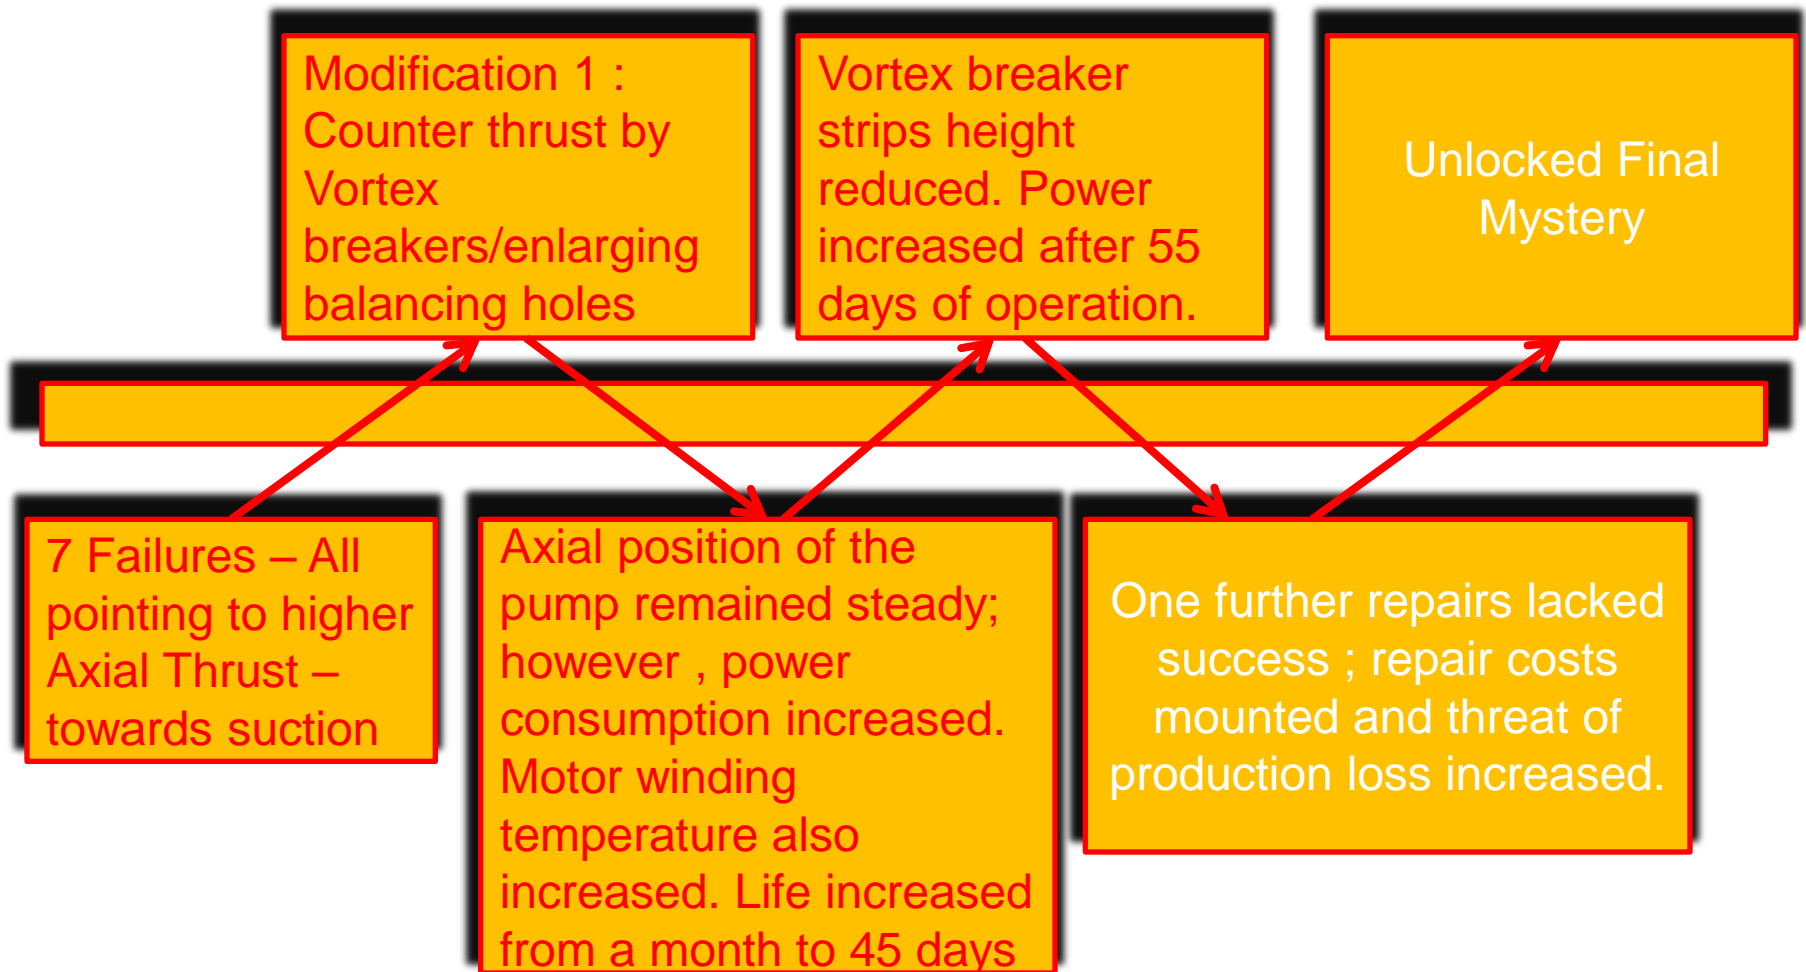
Modification 1 : Counter thrust by Vortex breakers/enlarging balancing holes

Vortex breaker strips height reduced. Power increased after 55 days of operation.

Unlocked Final Mystery

7 Failures – All pointing to higher Axial Thrust – towards suction

Axial position of the pump remained steady; however , power consumption increased. Motor winding temperature also increased. Life increased from a month to 45 days

One further repairs lacked success ; repair costs mounted and threat of production loss increased.